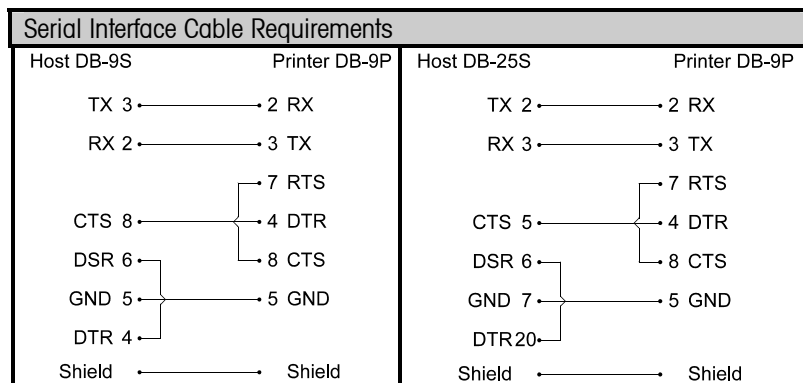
Serial Interface Cable Requirements

Host DB-9S

Printer DB-9P

TX 3

2 RX

RX 2

3 TX

7 RTS

CTS 8

4 DTR

8 CTS

DSR 6

GND 5

5 GND

DTR 4

Shield

Shield

Host DB-25S

Printer DB-9P

TX 2

2 RX

RX 3

3 TX

7 RTS

CTS 5

4 DTR

8 CTS

DSR 6

GND 7

5 GND

DTR 20

Shield

Shield